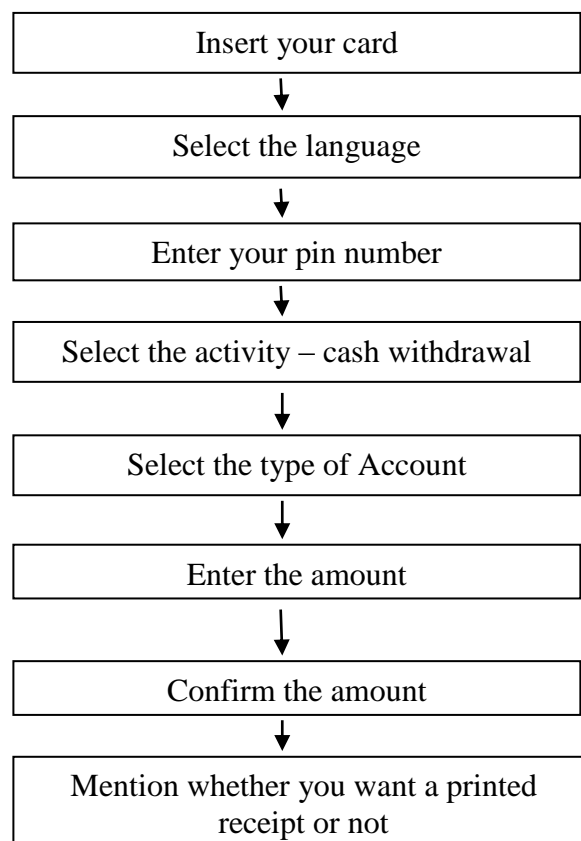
Insert your card

Select the language

Enter your pin number

Select the activity – cash withdrawal

Select the type of Account

Enter the amount

Confirm the amount

Mention whether you want a printed receipt or not